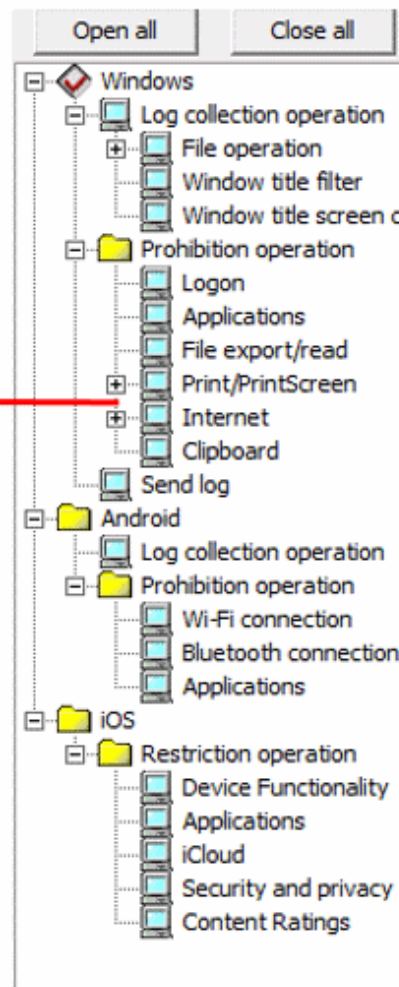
Open all
Close all

Windows
Log collection operation
File operation
Window title filter
Window title screen c
Prohibition operation
Logon
Applications
File export/read
Print/PrintScreen
Internet
Clipboard
Send log
Android
Log collection operation
Prohibition operation
Wi-Fi connection
Bluetooth connection
Applications
iOS
Restriction operation
Device Functionality
Applications
iCloud
Security and privacy
Content Ratings